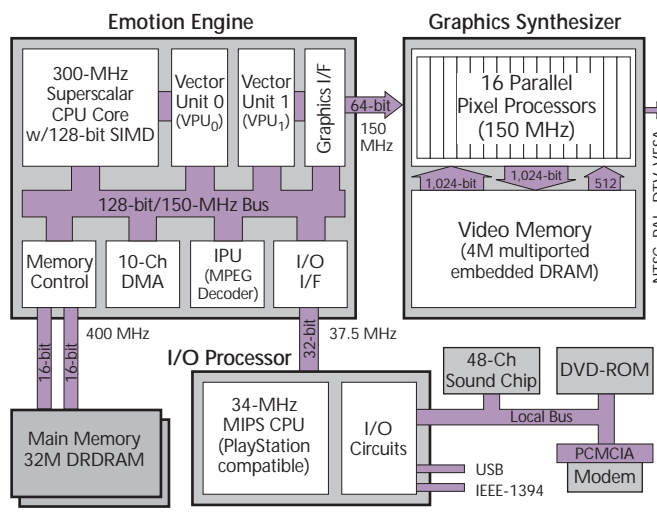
Emotion Engine

Graphics Synthesizer

300-MHz Superscalar CPU Core w/128-bit SIMD

Vector Unit 0 ($VPU_0$)

Vector Unit 1 ($VPU_1$)

Graphics I/F

64-bit

150 MHz

16 Parallel Pixel Processors (150 MHz)

1,024-bit

1,024-bit

512

128-bit/150-MHz Bus

Video Memory (4M multiported embedded DRAM)

NTSC, PAL, DTV, VESA

Memory Control

10-Ch DMA

IPU (MPEG Decoder)

I/O I/F

400 MHz

16-bit

16-bit

32-bit

37.5 MHz

I/O Processor

48-Ch Sound Chip

DVD-ROM

34-MHz MIPS CPU (PlayStation compatible)

I/O Circuits

Local Bus

PCMCIA

Modem

USB

IEEE-1394

Main Memory 32M DRDRAM